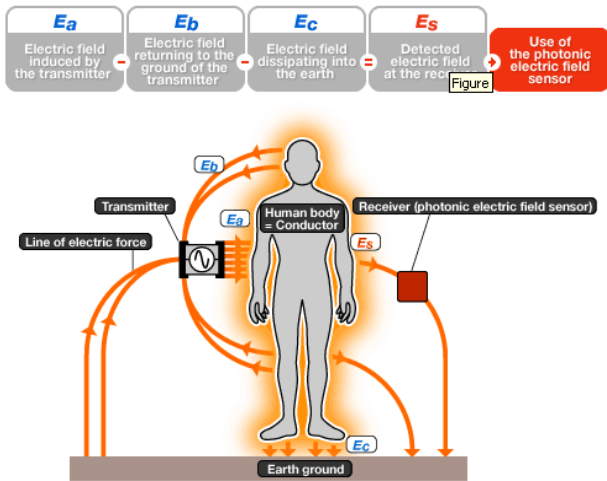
$E_a$ Electric field induced by the transmitter − $E_b$ Electric field returning to the ground of the transmitter − $E_c$ Electric field dissipating into the earth = $E_s$ Detected electric field at the rece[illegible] → Use of the photonic electric field sensor

Figure

$E_b$

Transmitter

$E_a$

Human body = Conductor

Receiver (photonic electric field sensor)

Line of electric force

$E_s$

$E_c$

Earth ground